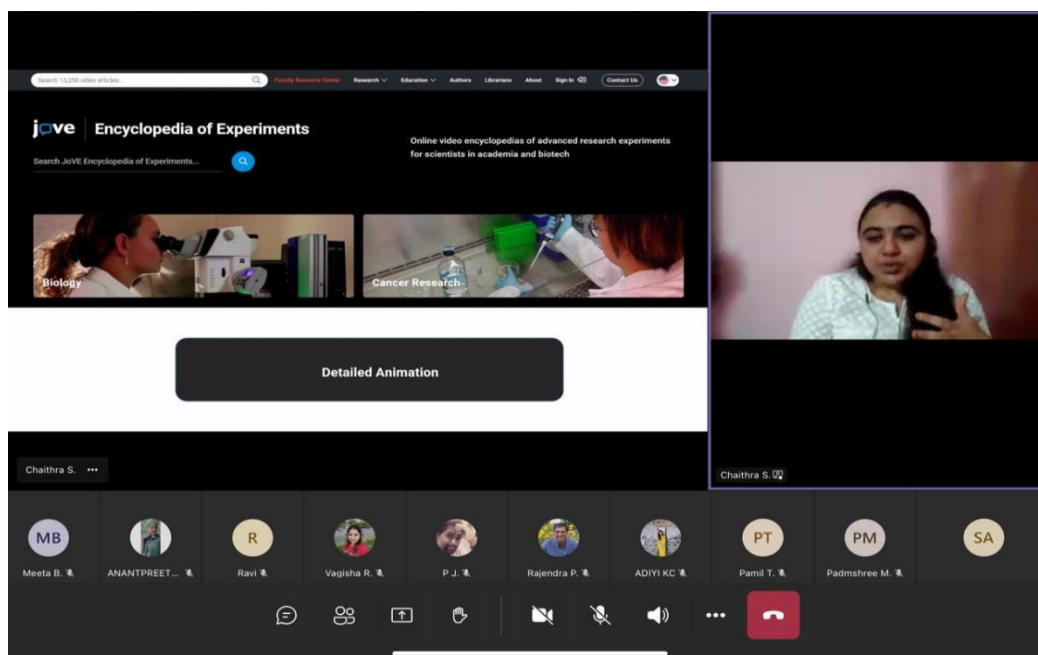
Search 13,256 video articles...

Faculty Resource Center Research Education Authors Librarians About Sign In Contact Us

jove Encyclopedia of Experiments

Search JoVE Encyclopedia of Experiments...

Online video encyclopedias of advanced research experiments for scientists in academia and biotech

Biology

Cancer Research

Detailed Animation

Chaithra S. •••

Chaithra S.

MB
Meeta B.

ANANTPREET...

R
Ravi

Vagisha R.

P J.

Rajendra P.

ADIYI KC

PT
Pamil T.

PM
Padmshree M.

SA